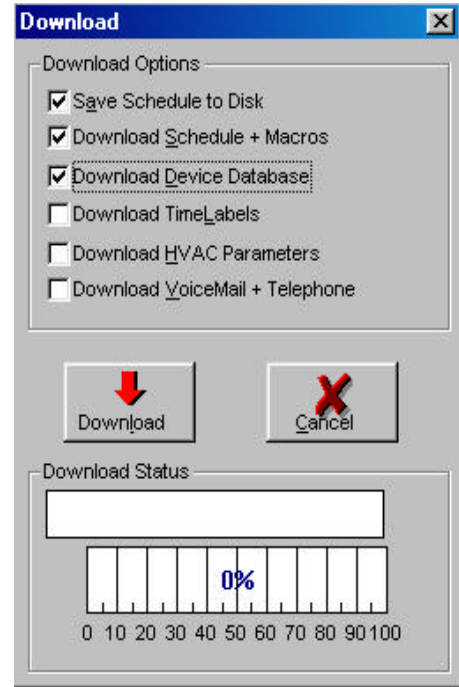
Download

Download Options

Save Schedule to Disk

Download Schedule + Macros

Download Device Database

Download TimeLabels

Download HVAC Parameters

Download VoiceMail + Telephone

Download

Cancel

Download Status

0%

0 10 20 30 40 50 60 70 80 90 100